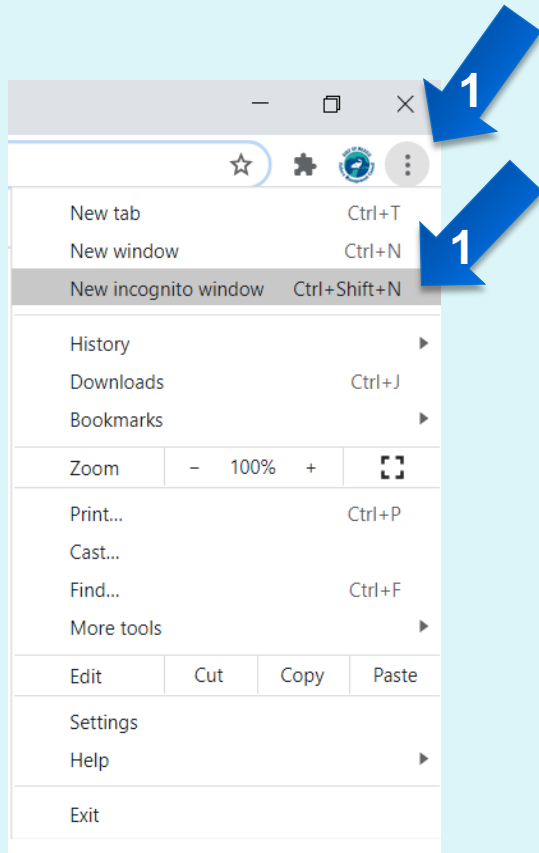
1

1

New tab Ctrl+T
New window Ctrl+N
New incognito window Ctrl+Shift+N

History
Downloads Ctrl+J
Bookmarks

| Zoom | − | 100% | + |
|---|---|---|---|

Print... Ctrl+P
Cast...
Find... Ctrl+F
More tools

| Edit | Cut | Copy | Paste |
|---|---|---|---|

Settings
Help

Exit